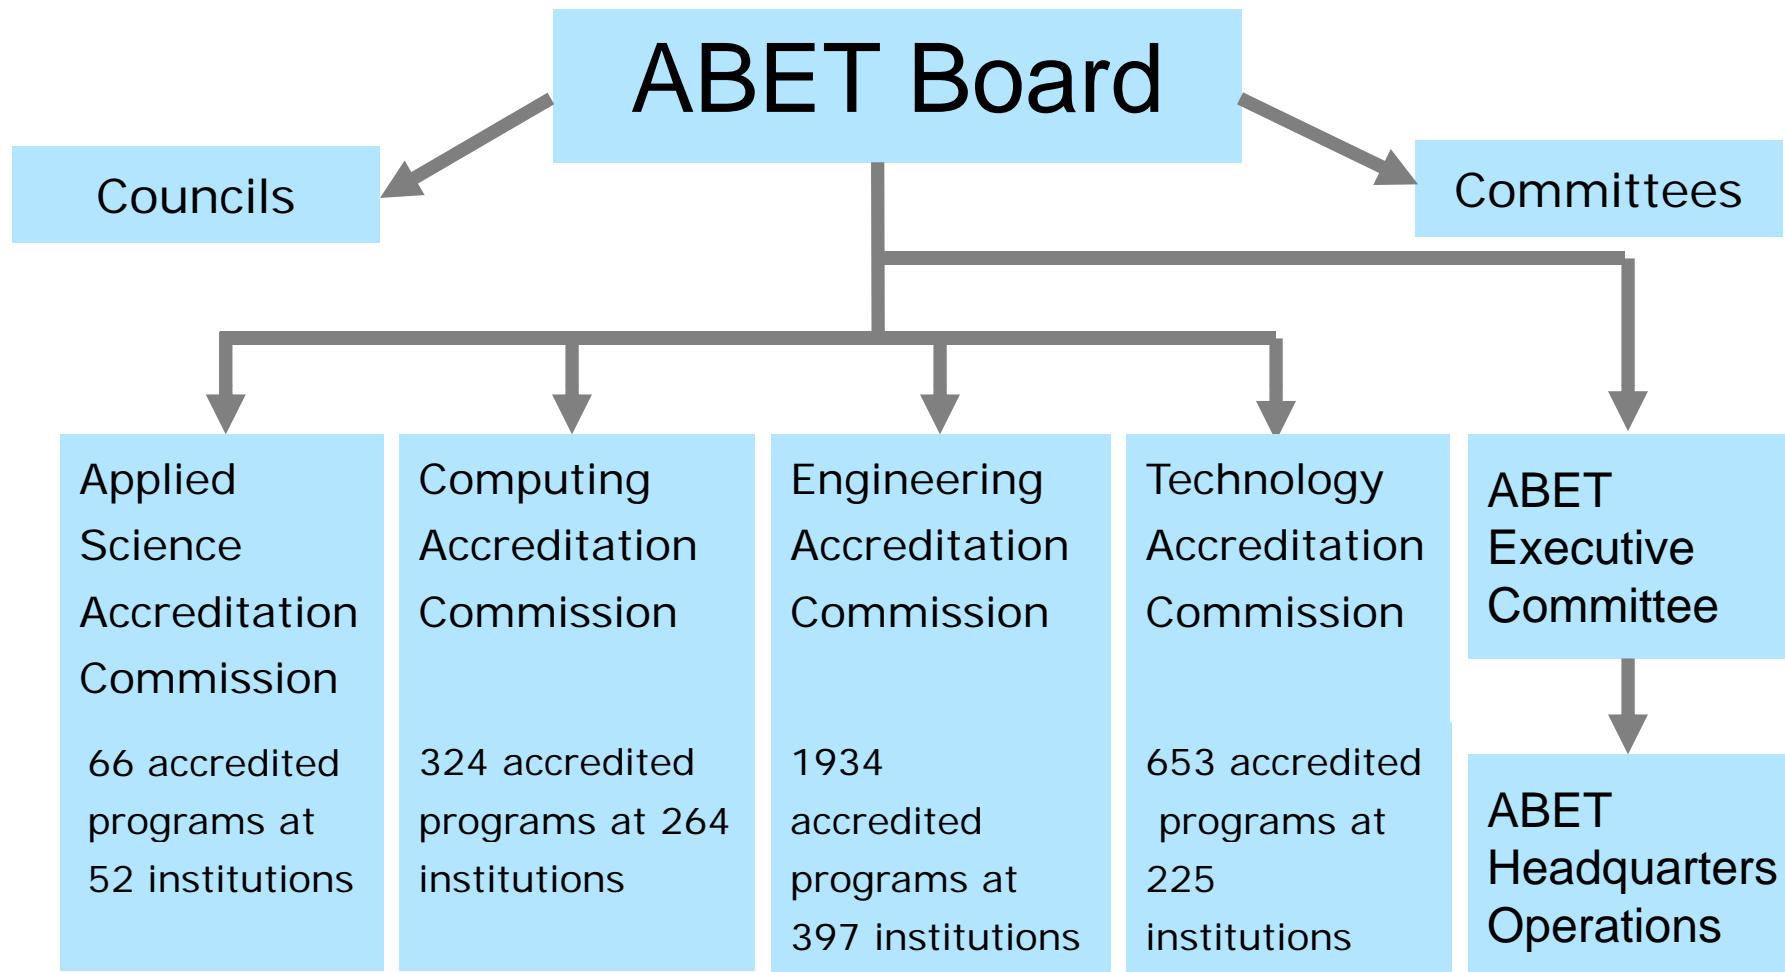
ABET Board

Councils

Committees

Applied Science Accreditation Commission

66 accredited programs at 52 institutions

Computing Accreditation Commission

324 accredited programs at 264 institutions

Engineering Accreditation Commission

1934 accredited programs at 397 institutions

Technology Accreditation Commission

653 accredited programs at 225 institutions

ABET Executive Committee

ABET Headquarters Operations